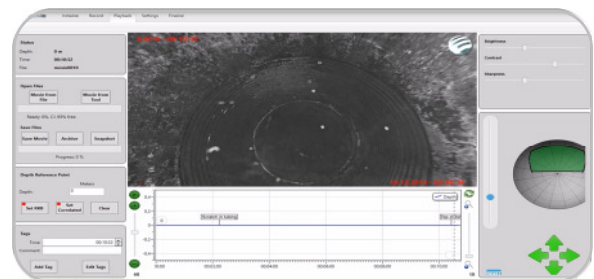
Initialize Record Playback Settings Finalize

Status
Depth: 0 m
Time: 00:10:52
File: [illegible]

Open Files
Movie from File
Movie from Tool
Ready 0% 0.00% files

Save Files
Save Movie
Archive
Snapshot
Progress 0 %

Depth Reference Point
Meters
Depth:
Set 0000
Set Correlated
Clear

Tags
Time: 00:10:52
Comment:
Add Tag
Edit Tags

Brightness
Contrast
Sharpness

Depth
Dropped in tubing
Top of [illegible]
00:00
00:02:00
00:04:00
00:06:00
00:07:00